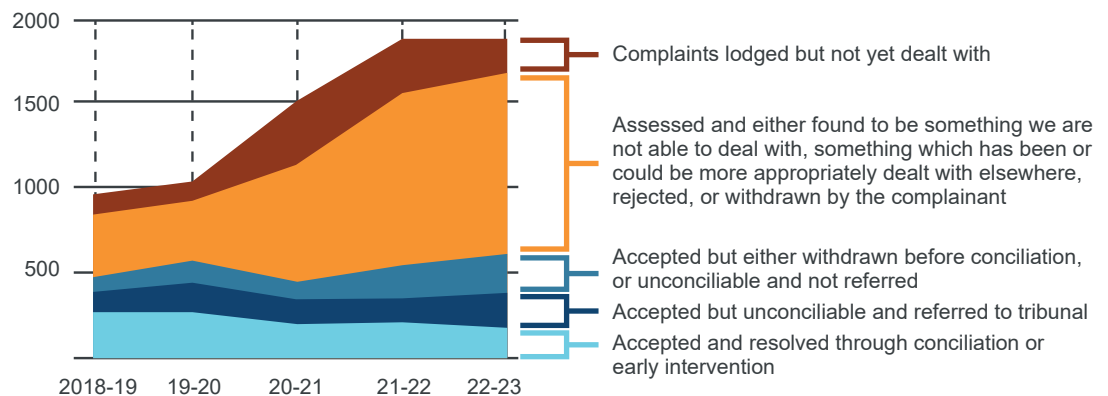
2000
1500
1000
500

2018-19 19-20 20-21 21-22 22-23

Complaints lodged but not yet dealt with

Assessed and either found to be something we are not able to deal with, something which has been or could be more appropriately dealt with elsewhere, rejected, or withdrawn by the complainant

Accepted but either withdrawn before conciliation, or unconciliable and not referred

Accepted but unconciliable and referred to tribunal

Accepted and resolved through conciliation or early intervention